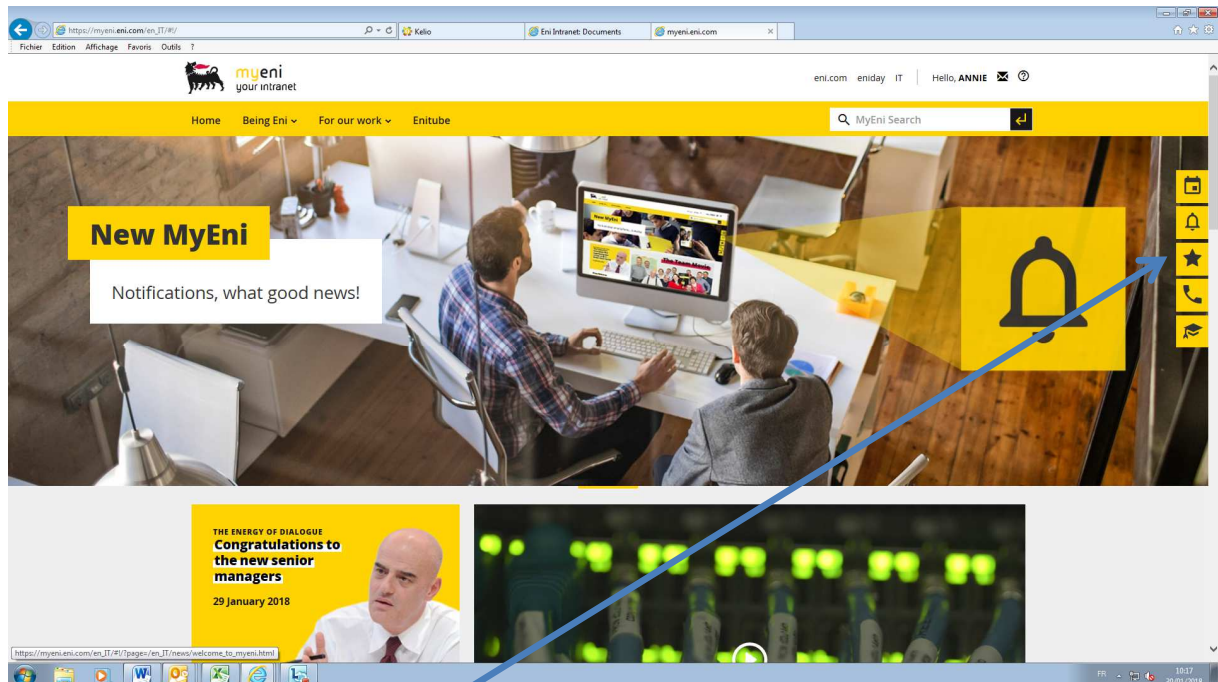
https://myeni.eni.com/en_IT/#!/

Kelio

Eni Intranet: Documents

myeni.eni.com

Fichier Edition Affichage Favoris Outils ?

myeni
your intranet

eni.com eniday IT Hello, ANNIE

Home Being Eni For our work Enitube

MyEni Search

New MyEni

Notifications, what good news!

THE ENERGY OF DIALOGUE
Congratulations to the new senior managers
29 January 2018

https://myeni.eni.com/en_IT/#!/?page=/en_IT/news/welcome_to_myeni.html

FR 10:17